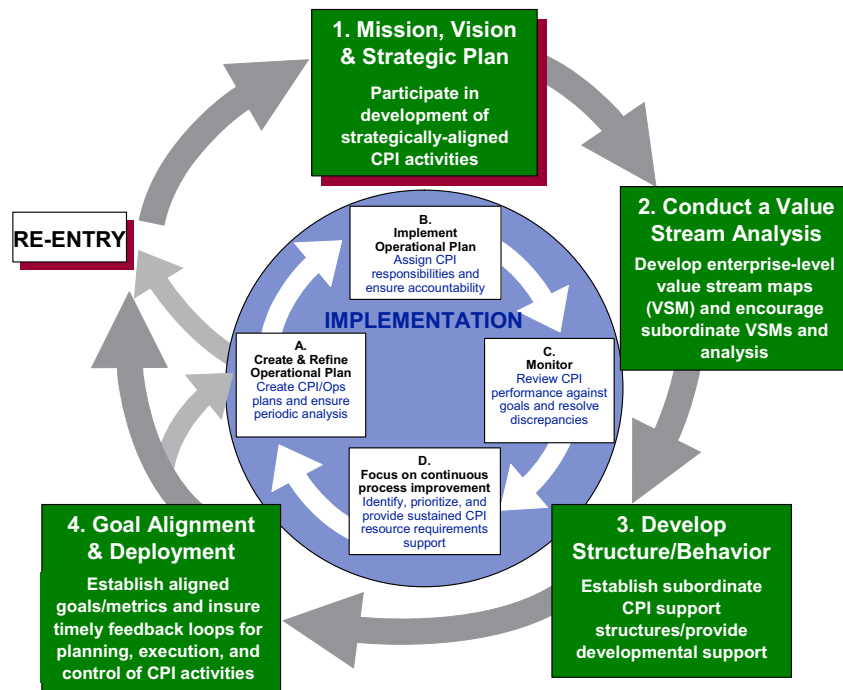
1. Mission, Vision & Strategic Plan

Participate in development of strategically-aligned CPI activities

2. Conduct a Value Stream Analysis

Develop enterprise-level value stream maps (VSM) and encourage subordinate VSMs and analysis

3. Develop Structure/Behavior

Establish subordinate CPI support structures/provide developmental support

4. Goal Alignment & Deployment

Establish aligned goals/metrics and insure timely feedback loops for planning, execution, and control of CPI activities

RE-ENTRY

IMPLEMENTATION

B. Implement Operational Plan
Assign CPI responsibilities and ensure accountability

C. Monitor
Review CPI performance against goals and resolve discrepancies

D. Focus on continuous process improvement
Identify, prioritize, and provide sustained CPI resource requirements support

A. Create & Refine Operational Plan
Create CPI/Ops plans and ensure periodic analysis